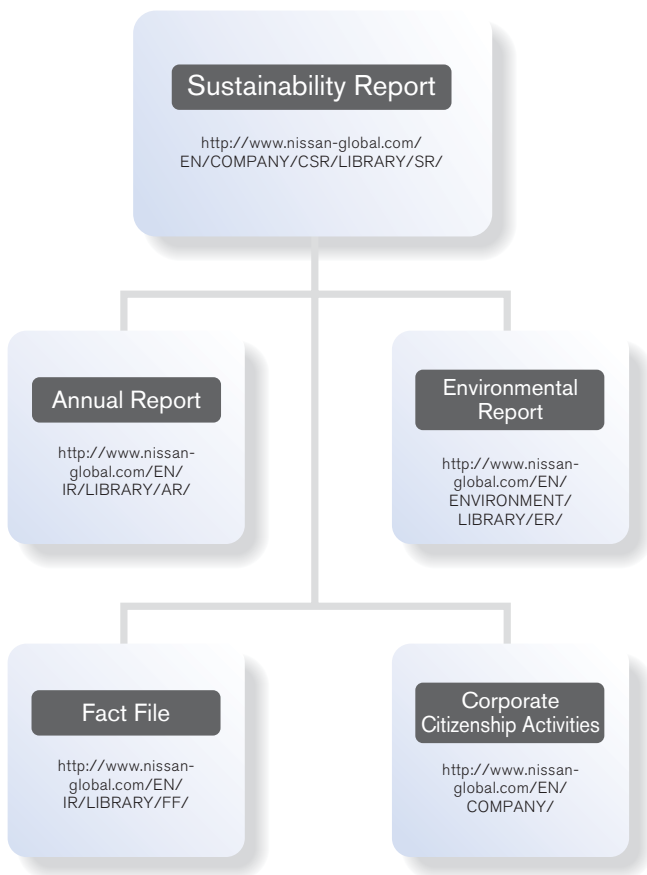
Sustainability Report

http://www.nissan-global.com/EN/COMPANY/CSR/LIBRARY/SR/

Annual Report

http://www.nissan-global.com/EN/IR/LIBRARY/AR/

Environmental Report

http://www.nissan-global.com/EN/ENVIRONMENT/LIBRARY/ER/

Fact File

http://www.nissan-global.com/EN/IR/LIBRARY/FF/

Corporate Citizenship Activities

http://www.nissan-global.com/EN/COMPANY/